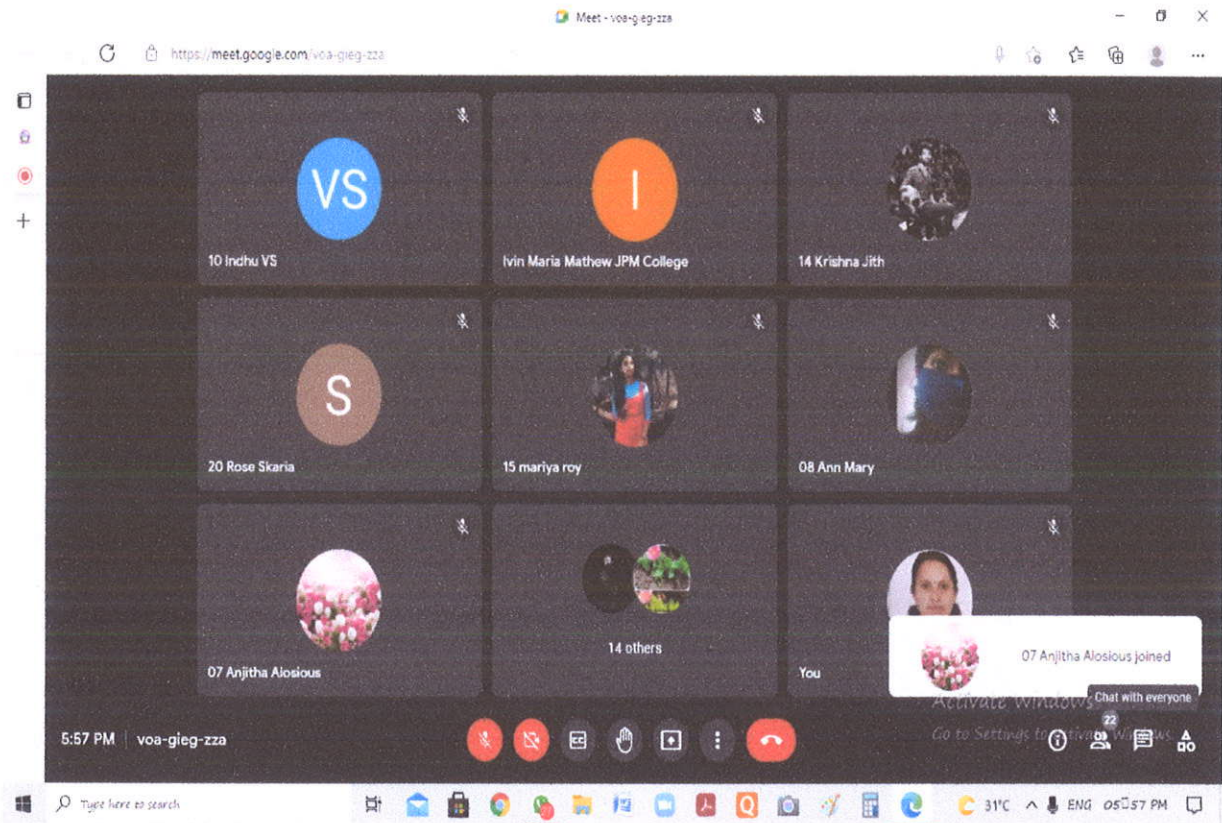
Meet - voa-gieg-zza

https://meet.google.com/voa-gieg-zza

VS
10 Indhu VS

I
Ivin Maria Mathew JPM College

14 Krishna Jith

S
20 Rose Skaria

15 mariya roy

08 Ann Mary

07 Anjitha Alosious

14 others

You

07 Anjitha Alosious joined

Chat with everyone

Activate Windows
Go to Settings to activate Windows.

5:57 PM | voa-gieg-zza

22

Type here to search

31°C ENG 05:57 PM